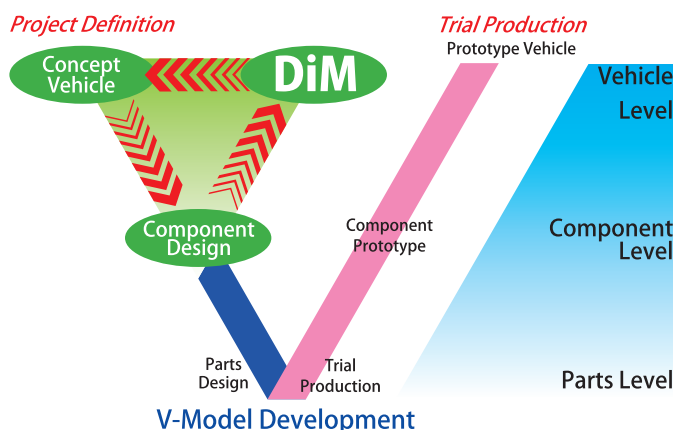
Project Definition

Concept Vehicle

DiM

Component Design

Parts Design

Trial Production

Prototype Vehicle

Component Prototype

Trial Production

Vehicle Level

Component Level

Parts Level

V-Model Development